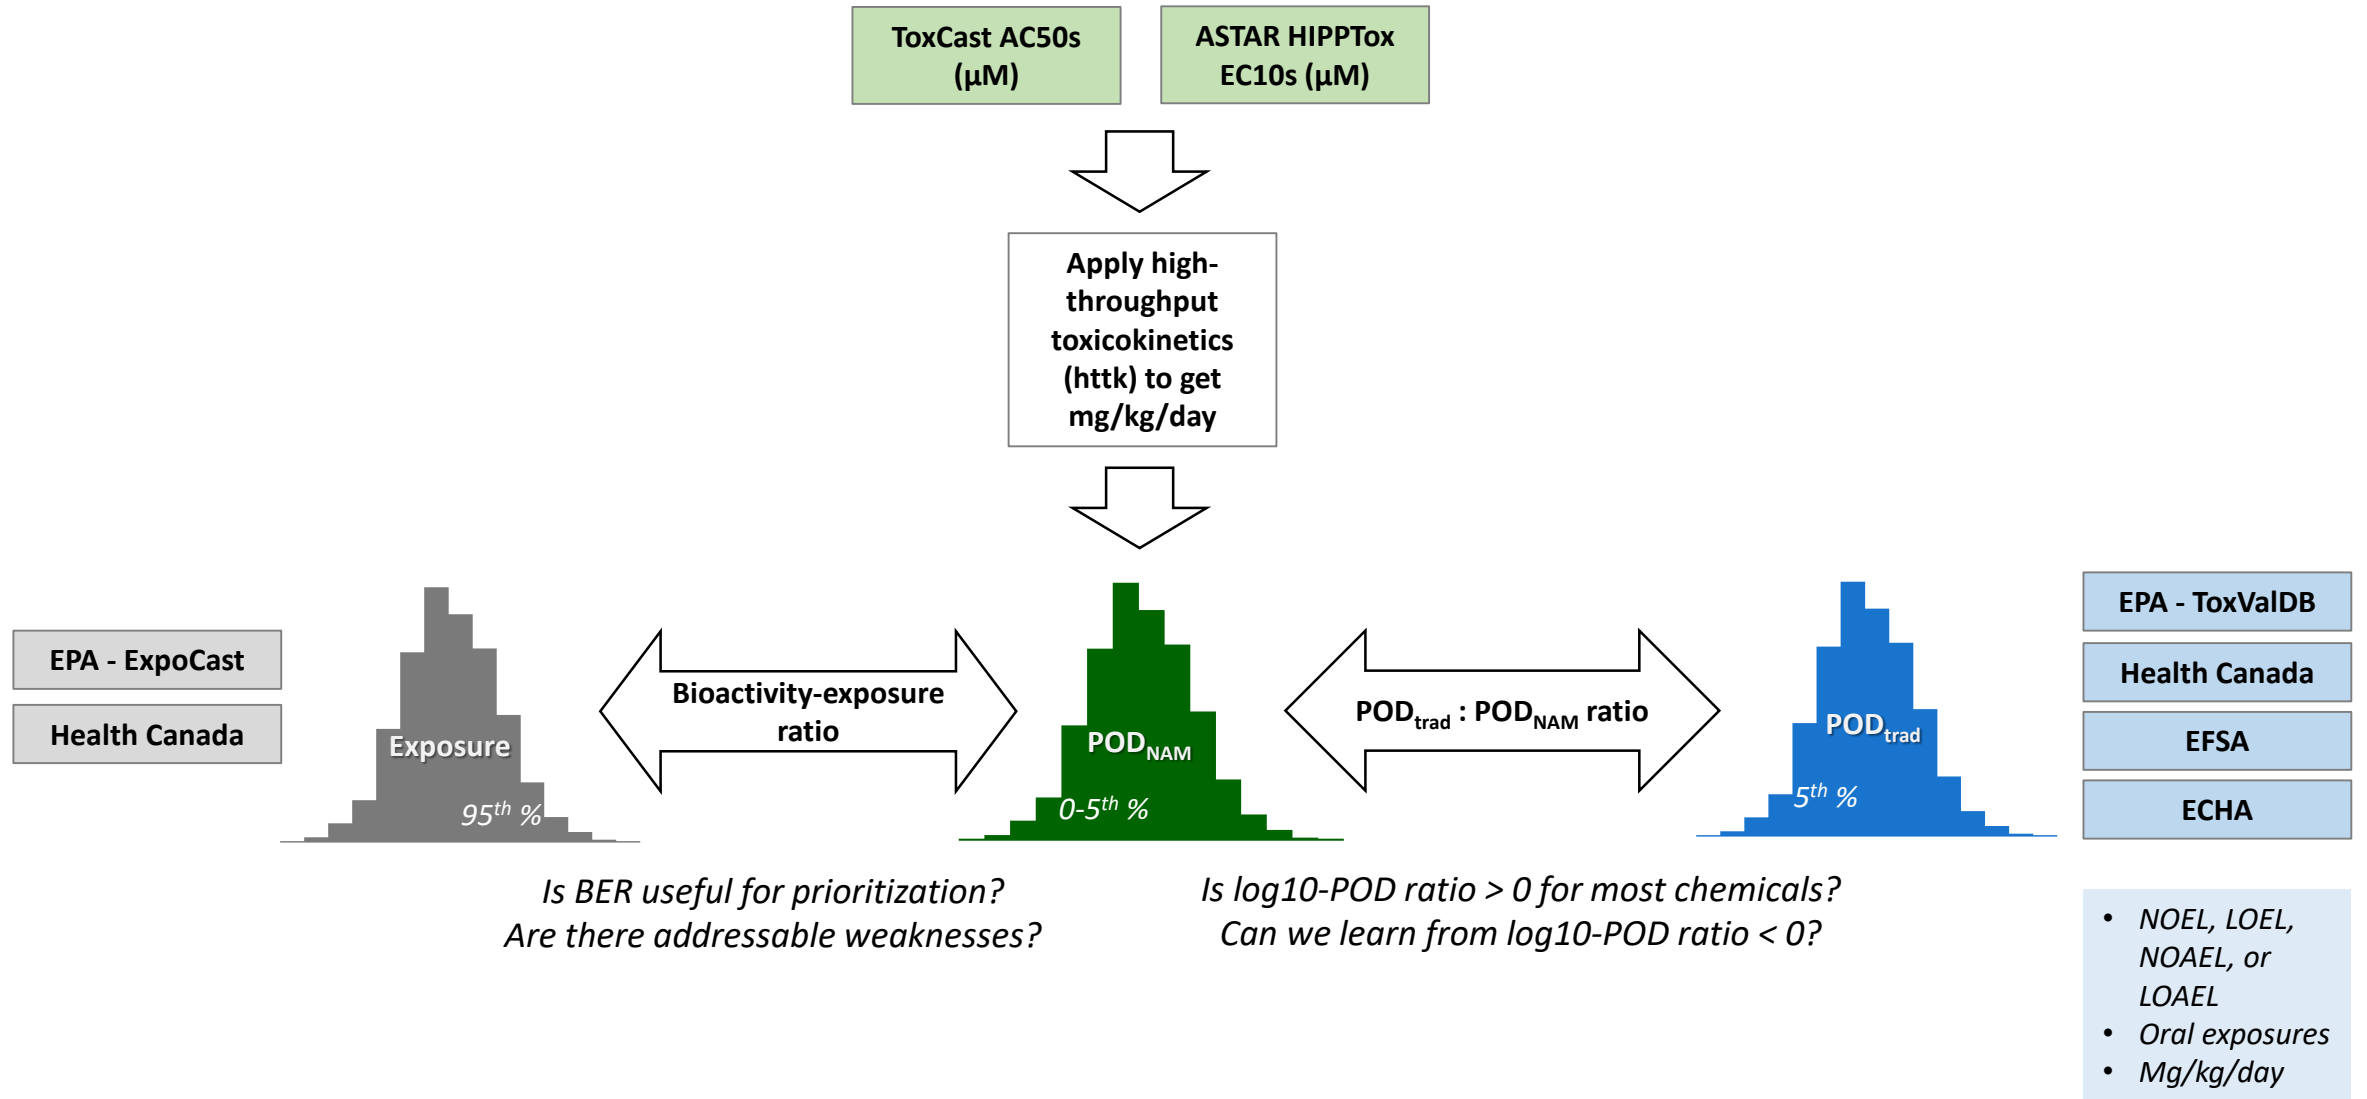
ToxCast AC50s (µM)

ASTAR HIPPTox EC10s (µM)

Apply high-throughput toxicokinetics (httk) to get mg/kg/day

EPA - ExpoCast

Health Canada

Exposure

$95^{th}$ %

Bioactivity-exposure ratio

$POD_{NAM}$

$0\text{-}5^{th}$ %

$POD_{trad}$ : $POD_{NAM}$ ratio

$POD_{trad}$

$5^{th}$ %

EPA - ToxValDB

Health Canada

EFSA

ECHA

Is BER useful for prioritization?
Are there addressable weaknesses?

Is log10-POD ratio > 0 for most chemicals?
Can we learn from log10-POD ratio < 0?

• NOEL, LOEL, NOAEL, or LOAEL
• Oral exposures
• Mg/kg/day